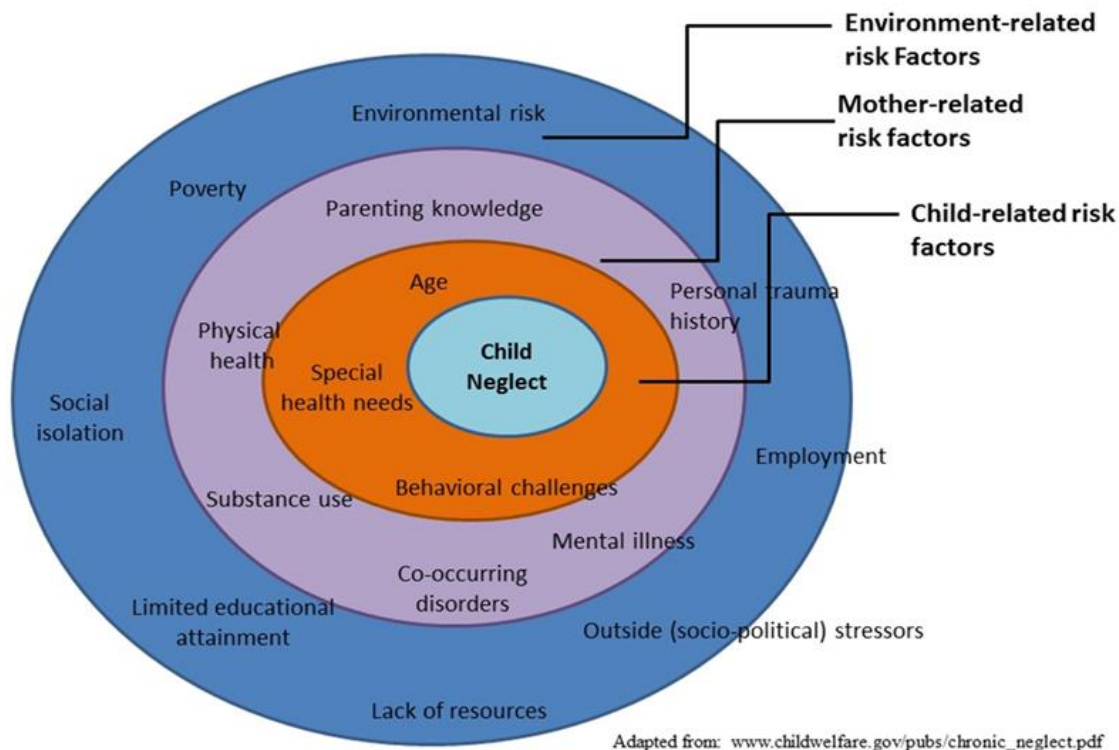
Environment-related risk Factors

Mother-related risk factors

Child-related risk factors

Environmental risk

Poverty

Parenting knowledge

Age

Personal trauma history

Physical health

Child Neglect

Special health needs

Social isolation

Employment

Substance use

Behavioral challenges

Mental illness

Co-occurring disorders

Limited educational attainment

Outside (socio-political) stressors

Lack of resources

Adapted from: www.childwelfare.gov/pubs/chronic_neglect.pdf